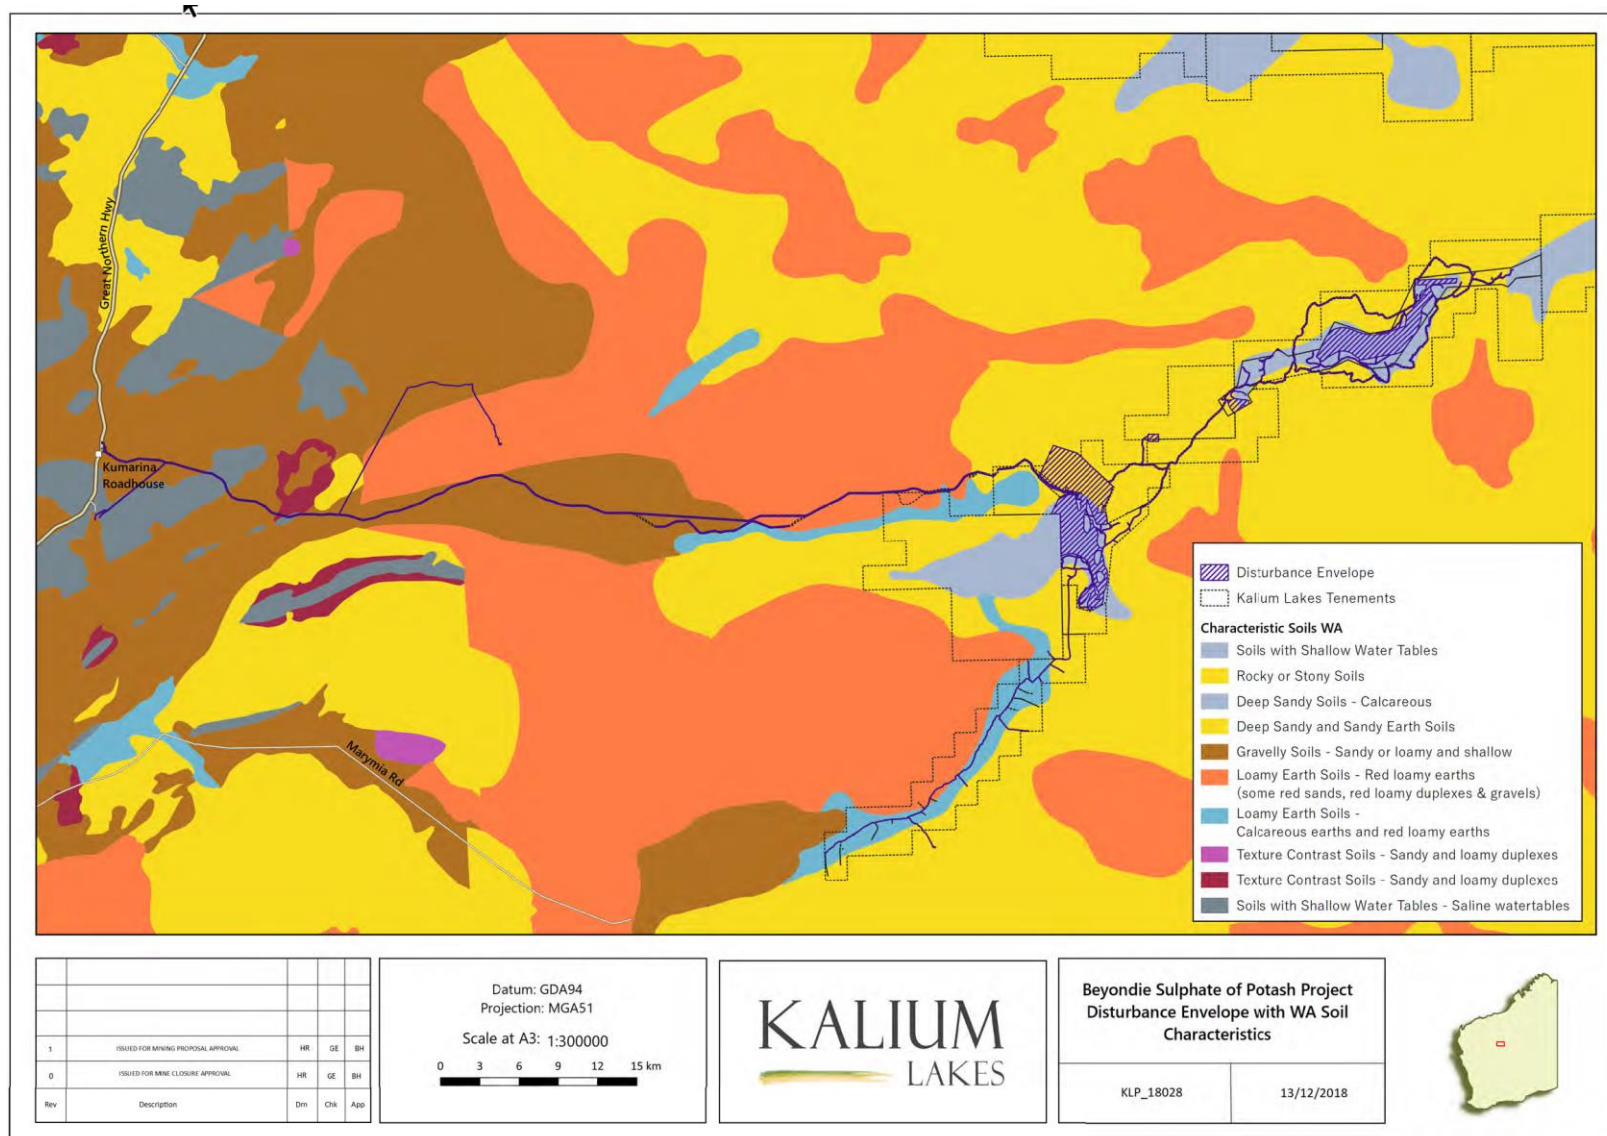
Great Northern Hwy

Kumarina Roadhouse

Marymia Rd

Disturbance Envelope
Kalium Lakes Tenements

Characteristic Soils WA
Soils with Shallow Water Tables
Rocky or Stony Soils
Deep Sandy Soils - Calcareous
Deep Sandy and Sandy Earth Soils
Gravelly Soils - Sandy or loamy and shallow
Loamy Earth Soils - Red loamy earths (some red sands, red loamy duplexes & gravels)
Loamy Earth Soils - Calcareous earths and red loamy earths
Texture Contrast Soils - Sandy and loamy duplexes
Texture Contrast Soils - Sandy and loamy duplexes
Soils with Shallow Water Tables - Saline watertables

| | | | | |
|---|---|---|---|---|
| 1 | ISSUED FOR MINING PROPOSAL APPROVAL | HR | GE | BH |
| 0 | ISSUED FOR MINE CLOSURE APPROVAL | HR | GE | BH |
| Rev | Description | Drn | Chk | App |

Datum: GDA94
Projection: MGA51
Scale at A3: 1:300000
0 3 6 9 12 15 km

KALIUM LAKES

Beyondie Sulphate of Potash Project Disturbance Envelope with WA Soil Characteristics

KLP_18028
13/12/2018